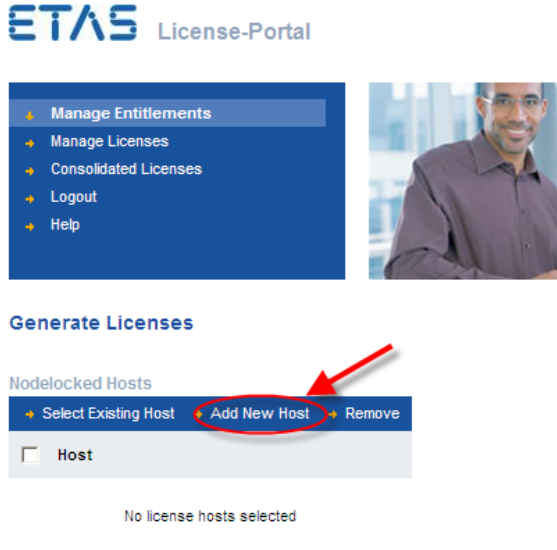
ETAS License-Portal

Manage Entitlements
Manage Licenses
Consolidated Licenses
Logout
Help

Generate Licenses

Nodelocked Hosts

Select Existing Host Add New Host Remove

Host

No license hosts selected